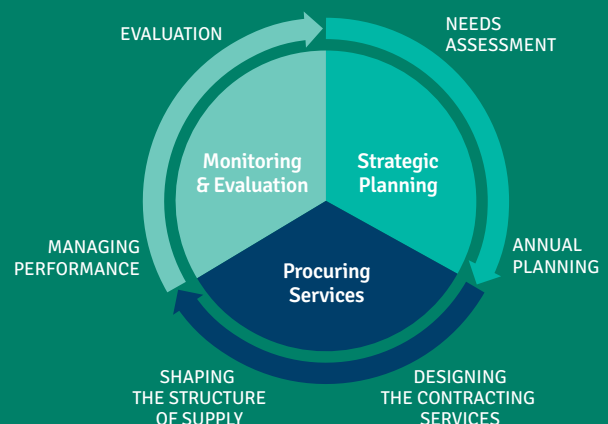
EVALUATION

NEEDS ASSESSMENT

Monitoring & Evaluation

Strategic Planning

MANAGING PERFORMANCE

ANNUAL PLANNING

Procuring Services

SHAPING THE STRUCTURE OF SUPPLY

DESIGNING THE CONTRACTING SERVICES